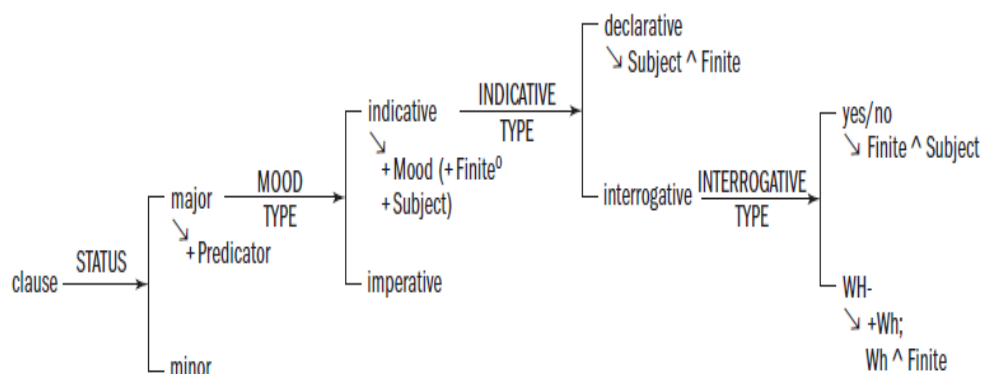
clause
STATUS
major
↘ +Predicator
minor
MOOD TYPE
indicative
↘ +Mood (+Finite$^{0}$ +Subject)
imperative
INDICATIVE TYPE
declarative
↘ Subject ^ Finite
interrogative
INTERROGATIVE TYPE
yes/no
↘ Finite ^ Subject
WH-
↘ +Wh; Wh ^ Finite